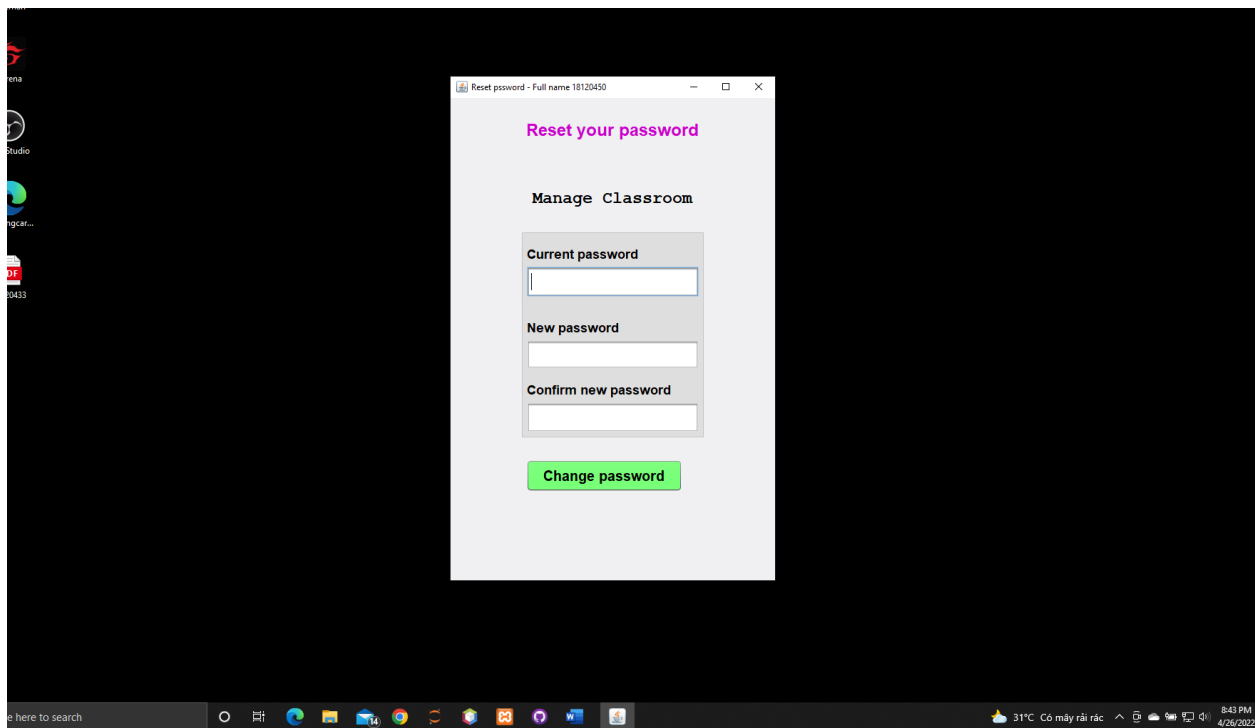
rena

Studio

ngcar...

DF
20433

Reset pssword - Full name 18120450

Reset your password

Manage Classroom

Current password

New password

Confirm new password

Change password

e here to search

14

31°C Có mây rải rác

8:43 PM
4/26/2022